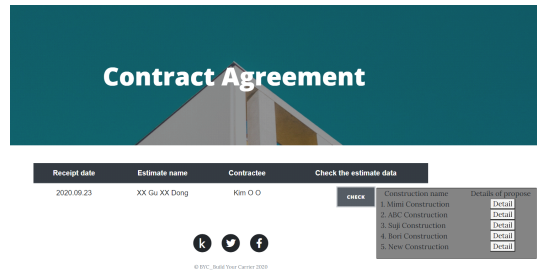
Contract Agreement

| Receipt date | Estimate name | Contractee | Check the estimate data |
|---|---|---|---|
| 2020.09.23 | XX Gu XX Dong | Kim O O | CHECK |

| Construction name | Details of propose |
|---|---|
| 1. Mimi Construction | Detail |
| 2. ABC Construction | Detail |
| 3. Suji Construction | Detail |
| 4. Bori Construction | Detail |
| 5. New Construction | Detail |

k

© BYC_Build Your Carrier 2020